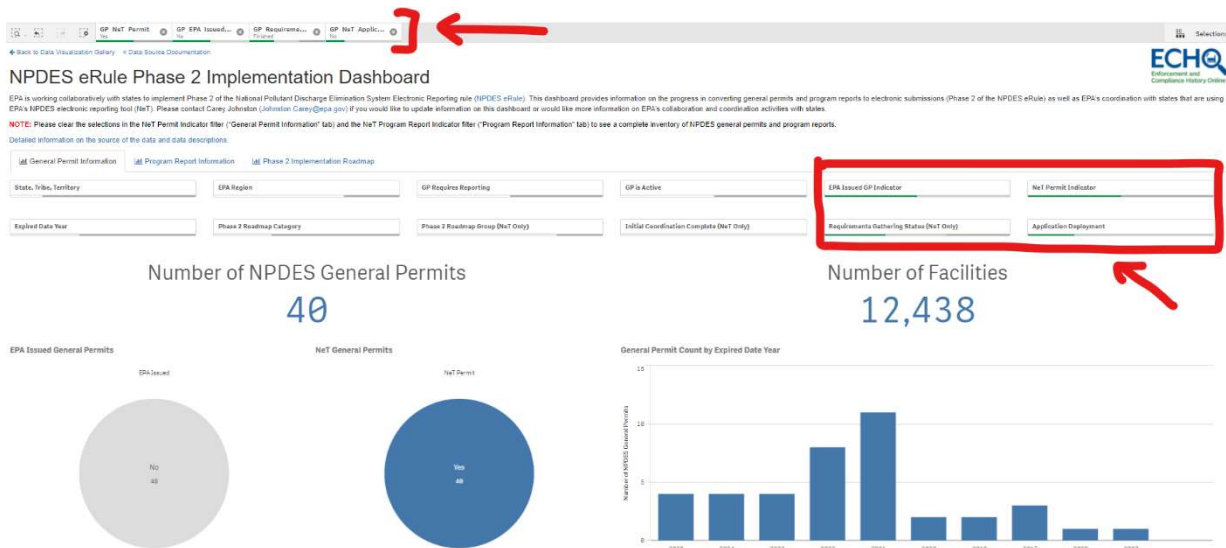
GP NeT Permit Yes | GP EPA Issued... No | GP Requireme... Finished | GP NeT Applic... No

Selections

← Back to Data Visualization Gallery  » Data Source Documentation

ECHO Enforcement and Compliance History Online

NPDES eRule Phase 2 Implementation Dashboard

EPA is working collaboratively with states to implement Phase 2 of the National Pollutant Discharge Elimination System Electronic Reporting rule (NPDES eRule). This dashboard provides information on the progress in converting general permits and program reports to electronic submissions (Phase 2 of the NPDES eRule) as well as EPA's coordination with states that are using EPA's NPDES electronic reporting tool (NeT). Please contact Carey Johnston (Johnston.Carey@epa.gov) if you would like to update information on this dashboard or would like more information on EPA's collaboration and coordination activities with states.

NOTE: Please clear the selections in the NeT Permit Indicator filter ("General Permit Information" tab) and the NeT Program Report Indicator filter ("Program Report Information" tab) to see a complete inventory of NPDES general permits and program reports.

Detailed information on the source of the data and data descriptions.

General Permit Information | Program Report Information | Phase 2 Implementation Roadmap

State, Tribe, Territory | EPA Region | GP Requires Reporting | GP is Active | EPA Issued GP Indicator | NeT Permit Indicator

Expired Date Year | Phase 2 Roadmap Category | Phase 2 Roadmap Group (NeT Only) | Initial Coordination Complete (NeT Only) | Requirements Gathering Status (NeT Only) | Application Deployment

Number of NPDES General Permits
40

Number of Facilities
12,438

EPA Issued General Permits
EPA Issued
No
40

NeT General Permits
NeT Permit
Yes
40

General Permit Count by Expired Date Year
15
10
5
0
Number of NPDES General Permits